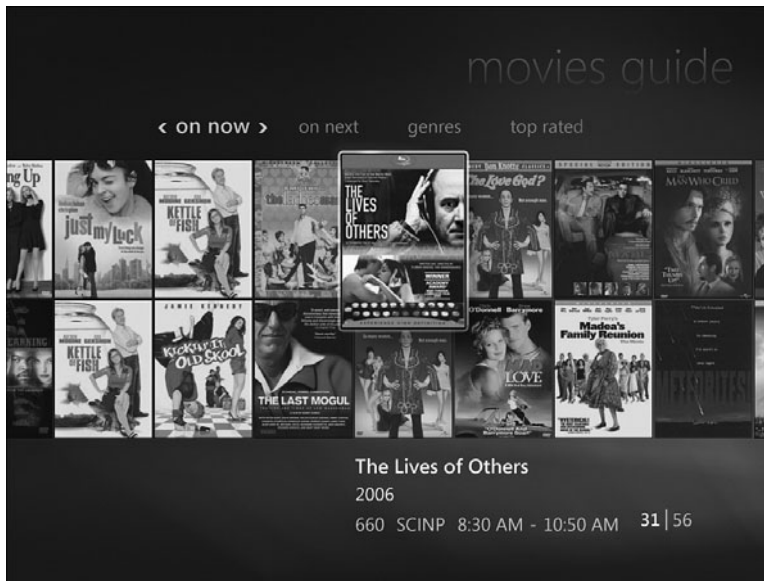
movies guide

‹ on now › on next genres top rated

ng Up

just my luck

KETTLE OF FISH

THE LIVES OF OTHERS

The Love God?

THE MAN WHO CRIED

KETTLE OF FISH

JAMIE KENNEDY

KICKIN' IT OLD SKOOL

THE LAST MOGUL

LOVE

Madea's Family Reunion

METEORITES!

The Lives of Others
2006
660 SCINP 8:30 AM - 10:50 AM 31 | 56